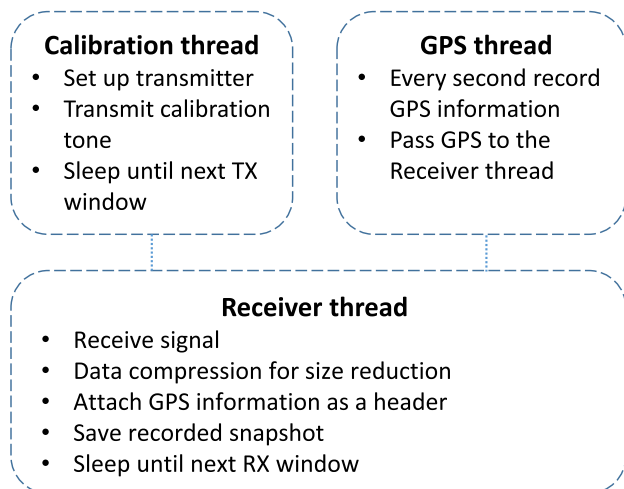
**Calibration thread**
- Set up transmitter
- Transmit calibration tone
- Sleep until next TX window

**GPS thread**
- Every second record GPS information
- Pass GPS to the Receiver thread

**Receiver thread**
- Receive signal
- Data compression for size reduction
- Attach GPS information as a header
- Save recorded snapshot
- Sleep until next RX window